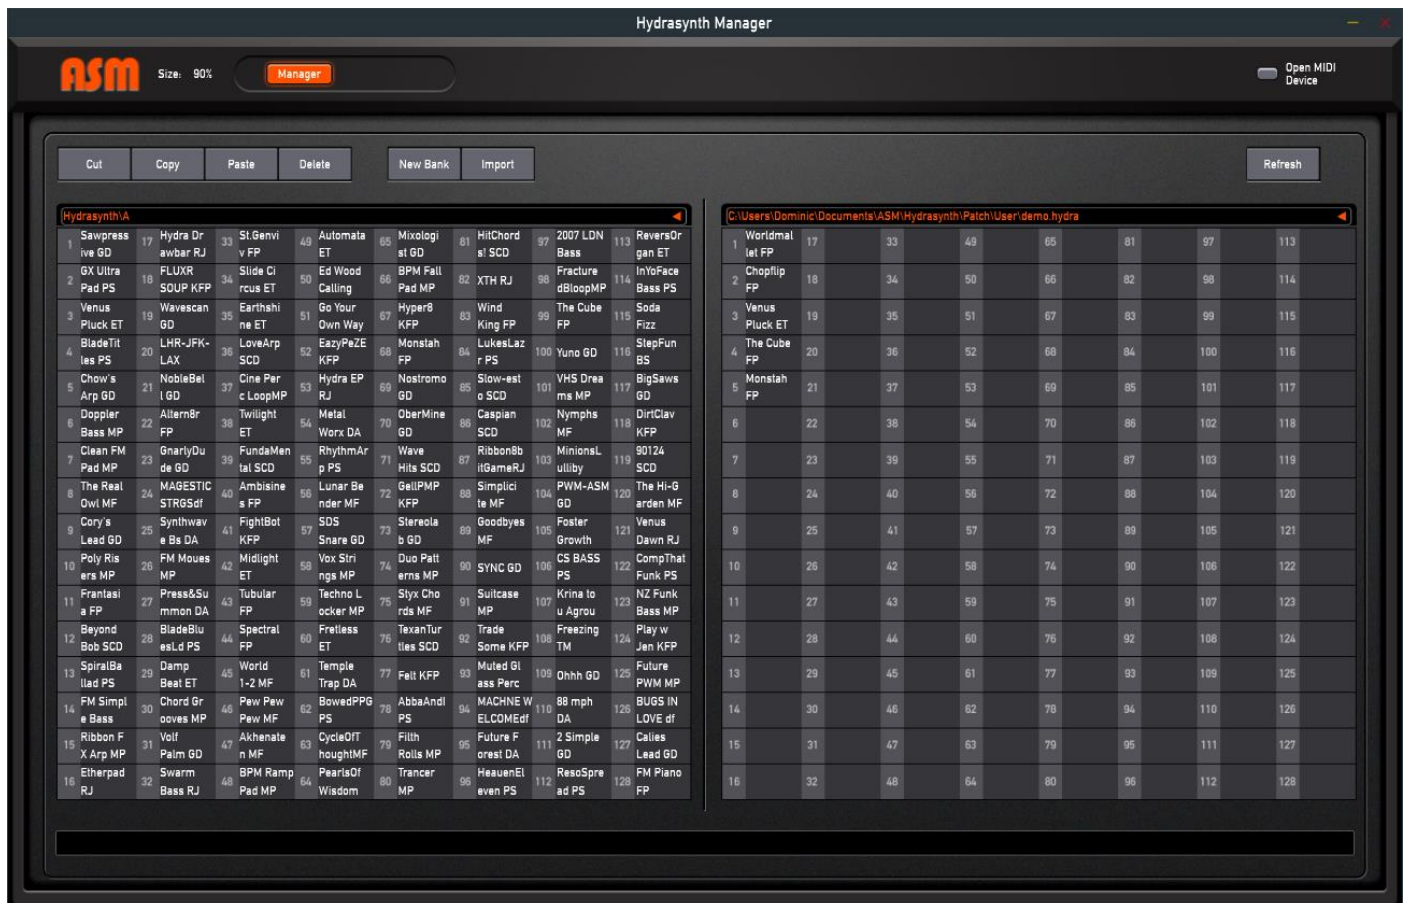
Hydrasynth Manager

ASM Size: 90% Manager

Open MIDI Device

Cut Copy Paste Delete New Bank Import Refresh

Hydrasynth\A

| | | | | | | | | | | | | | | | |
|---|---|---|---|---|---|---|---|---|---|---|---|---|---|---|---|
| 1 | Sawpress ive GD | 17 | Hydra Dr awbar RJ | 33 | St.Genvi v FP | 49 | Automata ET | 65 | Mixologi st GD | 81 | HitChord s! SCD | 97 | 2007 LDN Bass | 113 | ReversOr gan ET |
| 2 | GX Ultra Pad PS | 18 | FLUXR SOUP KFP | 34 | Slide Ci rcus ET | 50 | Ed Wood Calling | 66 | BPM Fall Pad MP | 82 | XTH RJ | 98 | Fracture dBloopMP | 114 | InYoFace Bass PS |
| 3 | Venus Pluck ET | 19 | Wavescan GD | 35 | Earthshi ne ET | 51 | Go Your Own Way | 67 | Hyper8 KFP | 83 | Wind King FP | 99 | The Cube FP | 115 | Soda Fizz |
| 4 | BladeTit les PS | 20 | LHR-JFK-LAX | 36 | LoveArp SCD | 52 | EazyPeZE KFP | 68 | Monstah FP | 84 | LukesLaz r PS | 100 | Yuno GD | 116 | StepFun BS |
| 5 | Chow's Arp GD | 21 | NobleBel l GD | 37 | Cine Per c LoopMP | 53 | Hydra EP RJ | 69 | Nostromo GD | 85 | Slow-est o SCD | 101 | VHS Drea ms MP | 117 | BigSaws GD |
| 6 | Doppler Bass MP | 22 | Altern8r FP | 38 | Twilight ET | 54 | Metal Worx DA | 70 | OberMine GD | 86 | Caspian SCD | 102 | Nymphs MF | 118 | DirtClav KFP |
| 7 | Clean FM Pad MP | 23 | GnarlyDu de GD | 39 | FundaMen tal SCD | 55 | RhythmAr p PS | 71 | Wave Hits SCD | 87 | Ribbon8b itGameRJ | 103 | MinionsL ulliby | 119 | 90124 SCD |
| 8 | The Real Owl MF | 24 | MAGESTIC STRGSdf | 40 | Ambisine s FP | 56 | Lunar Be nder MF | 72 | GellPMP KFP | 88 | Simplici te MF | 104 | PWM-ASM GD | 120 | The Hi-G arden MF |
| 9 | Cory's Lead GD | 25 | Synthwav e Bs DA | 41 | FightBot KFP | 57 | SDS Snare GD | 73 | Stereola b GD | 89 | Goodbyes MF | 105 | Foster Growth | 121 | Venus Dawn RJ |
| 10 | Poly Ris ers MP | 26 | FM Moues MP | 42 | Midlight ET | 58 | Vox Stri ngs MP | 74 | Duo Patt erns MP | 90 | SYNC GD | 106 | CS BASS PS | 122 | CompThat Funk PS |
| 11 | Frantasi a FP | 27 | Press&Su mmon DA | 43 | Tubular FP | 59 | Techno L ocker MP | 75 | Styx Cho rds MF | 91 | Suitcase MP | 107 | Krina to u Agrou | 123 | NZ Funk Bass MP |
| 12 | Beyond Bob SCD | 28 | BladeBlu esLd PS | 44 | Spectral FP | 60 | Fretless ET | 76 | TexanTur tles SCD | 92 | Trade Some KFP | 108 | Freezing TM | 124 | Play w Jen KFP |
| 13 | SpiralBa llad PS | 29 | Damp Beat ET | 45 | World 1-2 MF | 61 | Temple Trap DA | 77 | Felt KFP | 93 | Muted Gl ass Perc | 109 | Ohhh GD | 125 | Future PWM MP |
| 14 | FM Simpl e Bass | 30 | Chord Gr ooves MP | 46 | Pew Pew Pew MF | 62 | BowedPPG PS | 78 | AbbaAndl PS | 94 | MACHNE W ELCOMEdf | 110 | 88 mph DA | 126 | BUGS IN LOVE df |
| 15 | Ribbon F X Arp MP | 31 | Volf Palm GD | 47 | Akhenate n MF | 63 | CycleOfT houghtMF | 79 | Filth Rolls MP | 95 | Future F orest DA | 111 | 2 Simple GD | 127 | Calies Lead GD |
| 16 | Etherpad RJ | 32 | Swarm Bass RJ | 48 | BPM Ramp Pad MP | 64 | PearlsOf Wisdom | 80 | Trancer MP | 96 | HeauenEl even PS | 112 | ResoSpre ad PS | 128 | FM Piano FP |

C:\Users\Dominic\Documents\ASM\Hydrasynth\Patch\User\demo.hydra

| | | | | | | | | | | | | | | | |
|---|---|---|---|---|---|---|---|---|---|---|---|---|---|---|---|
| 1 | Worldmal let FP | 17 | | 33 | | 49 | | 65 | | 81 | | 97 | | 113 | |
| 2 | Chopflip FP | 18 | | 34 | | 50 | | 66 | | 82 | | 98 | | 114 | |
| 3 | Venus Pluck ET | 19 | | 35 | | 51 | | 67 | | 83 | | 99 | | 115 | |
| 4 | The Cube FP | 20 | | 36 | | 52 | | 68 | | 84 | | 100 | | 116 | |
| 5 | Monstah FP | 21 | | 37 | | 53 | | 69 | | 85 | | 101 | | 117 | |
| 6 | | 22 | | 38 | | 54 | | 70 | | 86 | | 102 | | 118 | |
| 7 | | 23 | | 39 | | 55 | | 71 | | 87 | | 103 | | 119 | |
| 8 | | 24 | | 40 | | 56 | | 72 | | 88 | | 104 | | 120 | |
| 9 | | 25 | | 41 | | 57 | | 73 | | 89 | | 105 | | 121 | |
| 10 | | 26 | | 42 | | 58 | | 74 | | 90 | | 106 | | 122 | |
| 11 | | 27 | | 43 | | 59 | | 75 | | 91 | | 107 | | 123 | |
| 12 | | 28 | | 44 | | 60 | | 76 | | 92 | | 108 | | 124 | |
| 13 | | 29 | | 45 | | 61 | | 77 | | 93 | | 109 | | 125 | |
| 14 | | 30 | | 46 | | 62 | | 78 | | 94 | | 110 | | 126 | |
| 15 | | 31 | | 47 | | 63 | | 79 | | 95 | | 111 | | 127 | |
| 16 | | 32 | | 48 | | 64 | | 80 | | 96 | | 112 | | 128 | |